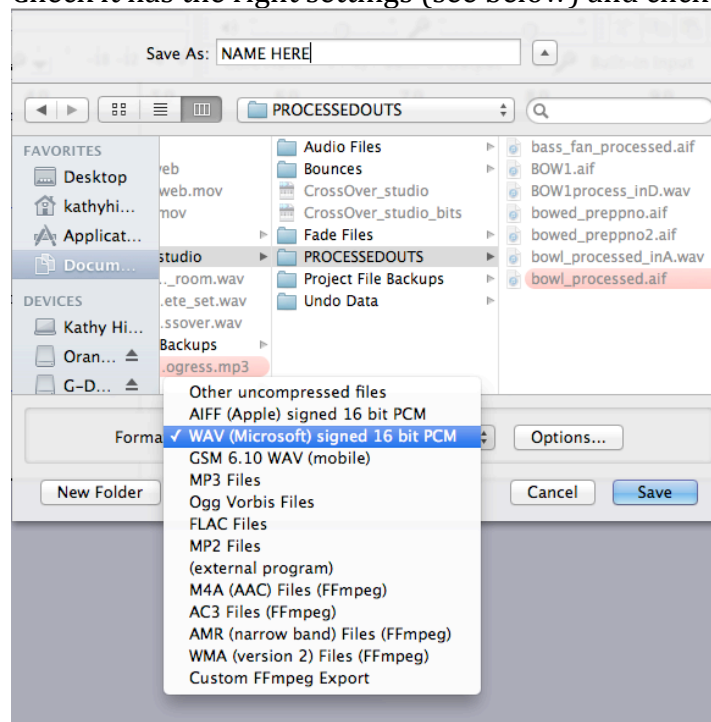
Check it has the right settings (see below) and click

Save As: NAME HERE

PROCESSEDOUTS

FAVORITES
Desktop
kathyhi...
Applicat...
Docum...

DEVICES
Kathy Hi...
Oran...
G-D...

web
web.mov
mov
studio
._room.wav
.ete_set.wav
.ssover.wav
Backups
.ogress.mp3

Audio Files
Bounces
CrossOver_studio
CrossOver_studio_bits
Fade Files
PROCESSEDOUTS
Project File Backups
Undo Data

bass_fan_processed.aif
BOW1.aif
BOW1process_inD.wav
bowed_preppno.aif
bowed_preppno2.aif
bowl_processed_inA.wav
bowl_processed.aif

Forma

Other uncompressed files
AIFF (Apple) signed 16 bit PCM
✓ WAV (Microsoft) signed 16 bit PCM
GSM 6.10 WAV (mobile)
MP3 Files
Ogg Vorbis Files
FLAC Files
MP2 Files
(external program)
M4A (AAC) Files (FFmpeg)
AC3 Files (FFmpeg)
AMR (narrow band) Files (FFmpeg)
WMA (version 2) Files (FFmpeg)
Custom FFmpeg Export

Options...

New Folder

Cancel
Save